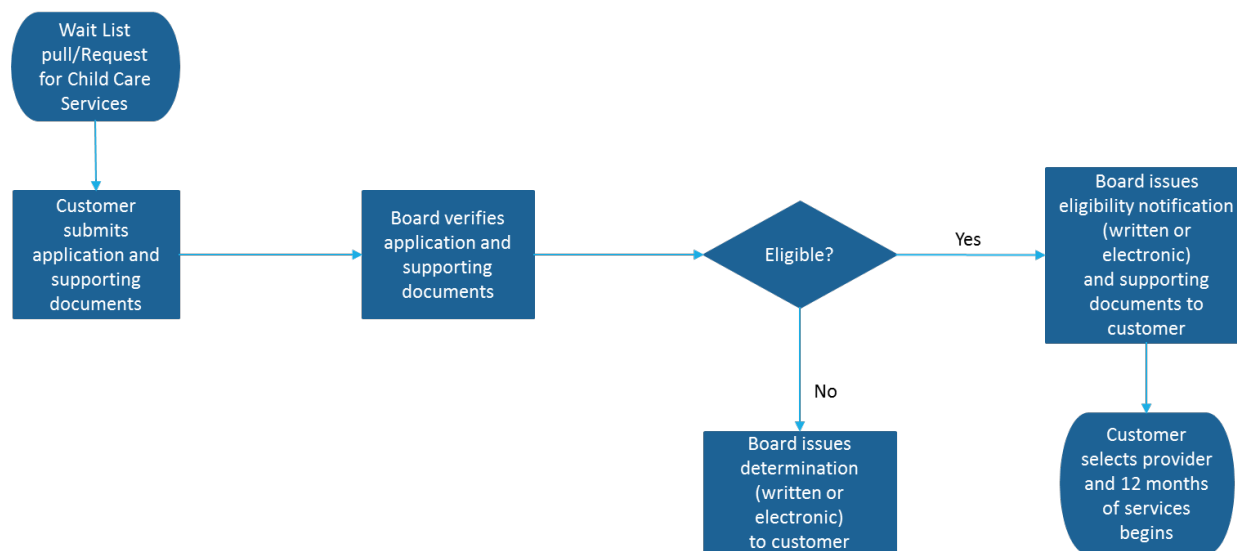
Wait List pull/Request for Child Care Services

Customer submits application and supporting documents

Board verifies application and supporting documents

Eligible?

Yes

Board issues eligibility notification (written or electronic) and supporting documents to customer

No

Board issues determination (written or electronic) to customer

Customer selects provider and 12 months of services begins